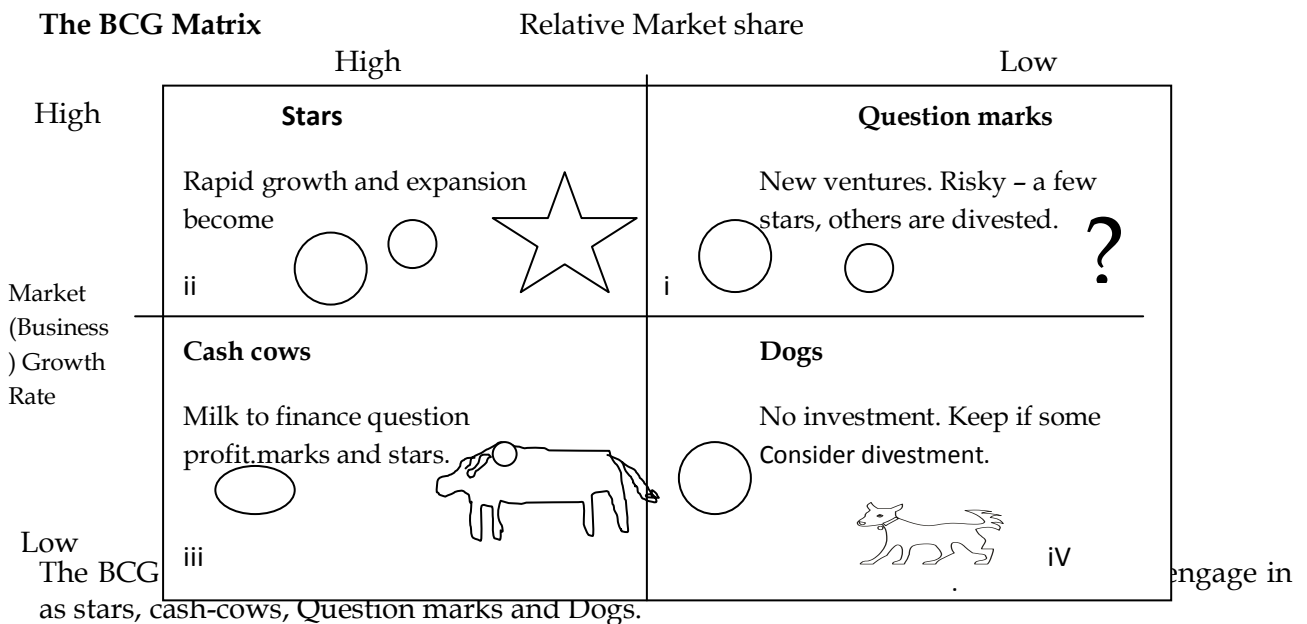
**The BCG Matrix** Relative Market share

High Low

High

**Stars**

Rapid growth and expansion become

ii

**Question marks**

New ventures. Risky – a few stars, others are divested.

?

i

Market (Business ) Growth Rate

**Cash cows**

Milk to finance question profit.marks and stars.

iii

**Dogs**

No investment. Keep if some Consider divestment.

iV

.

Low

The BCG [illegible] engage in as stars, cash-cows, Question marks and Dogs.